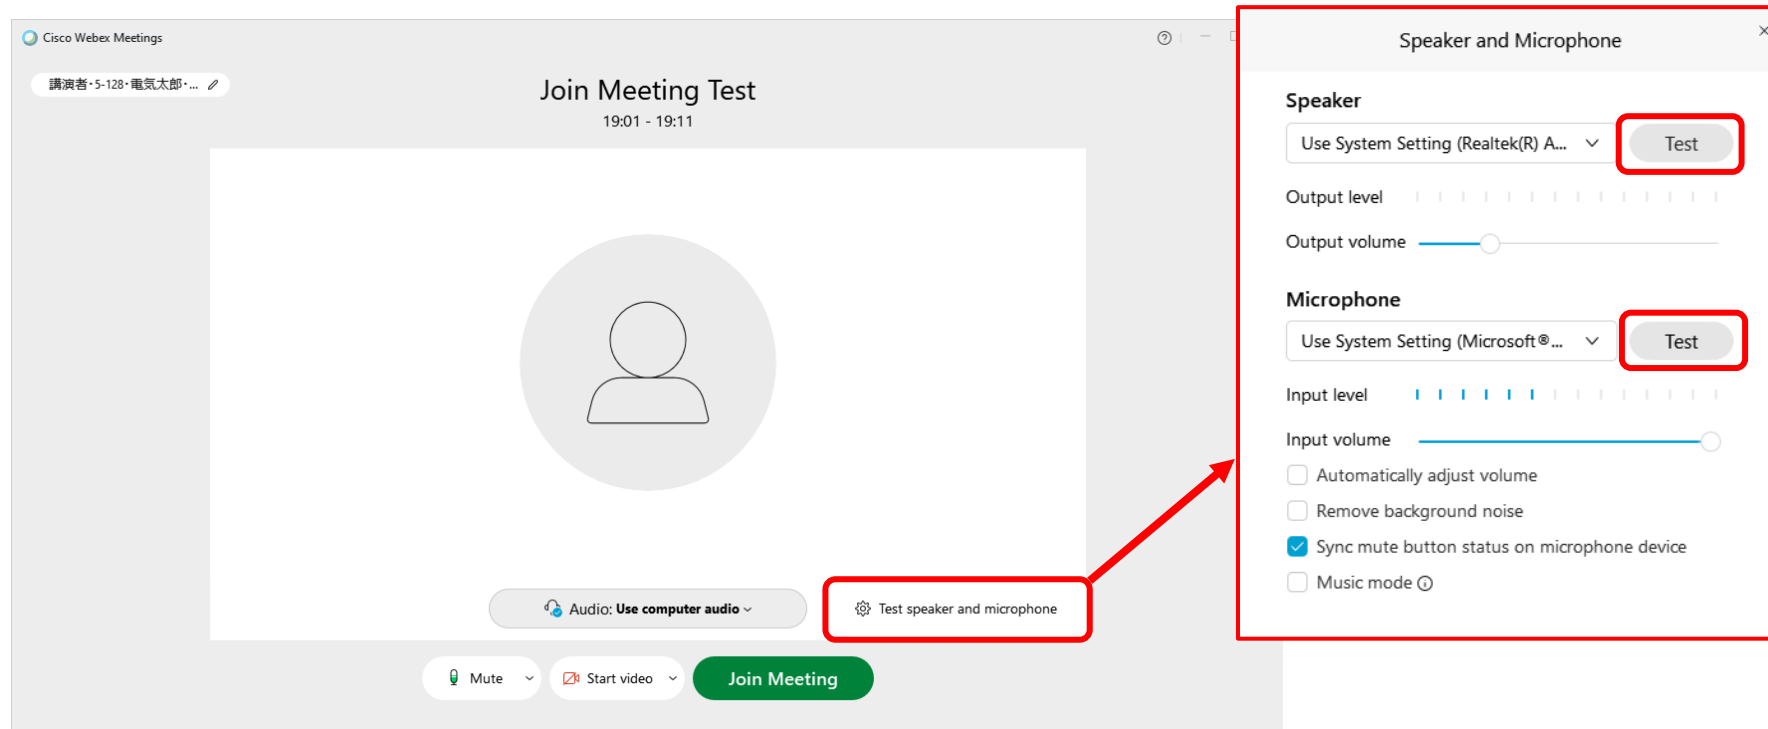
Cisco Webex Meetings

講演者・5-128・電気太郎・...

Join Meeting Test
19:01 - 19:11

Audio: Use computer audio

Test speaker and microphone

Mute

Start video

Join Meeting

Speaker and Microphone

Speaker

Use System Setting (Realtek(R) A...

Test

Output level

Output volume

Microphone

Use System Setting (Microsoft®...

Test

Input level

Input volume

Automatically adjust volume

Remove background noise

Sync mute button status on microphone device

Music mode